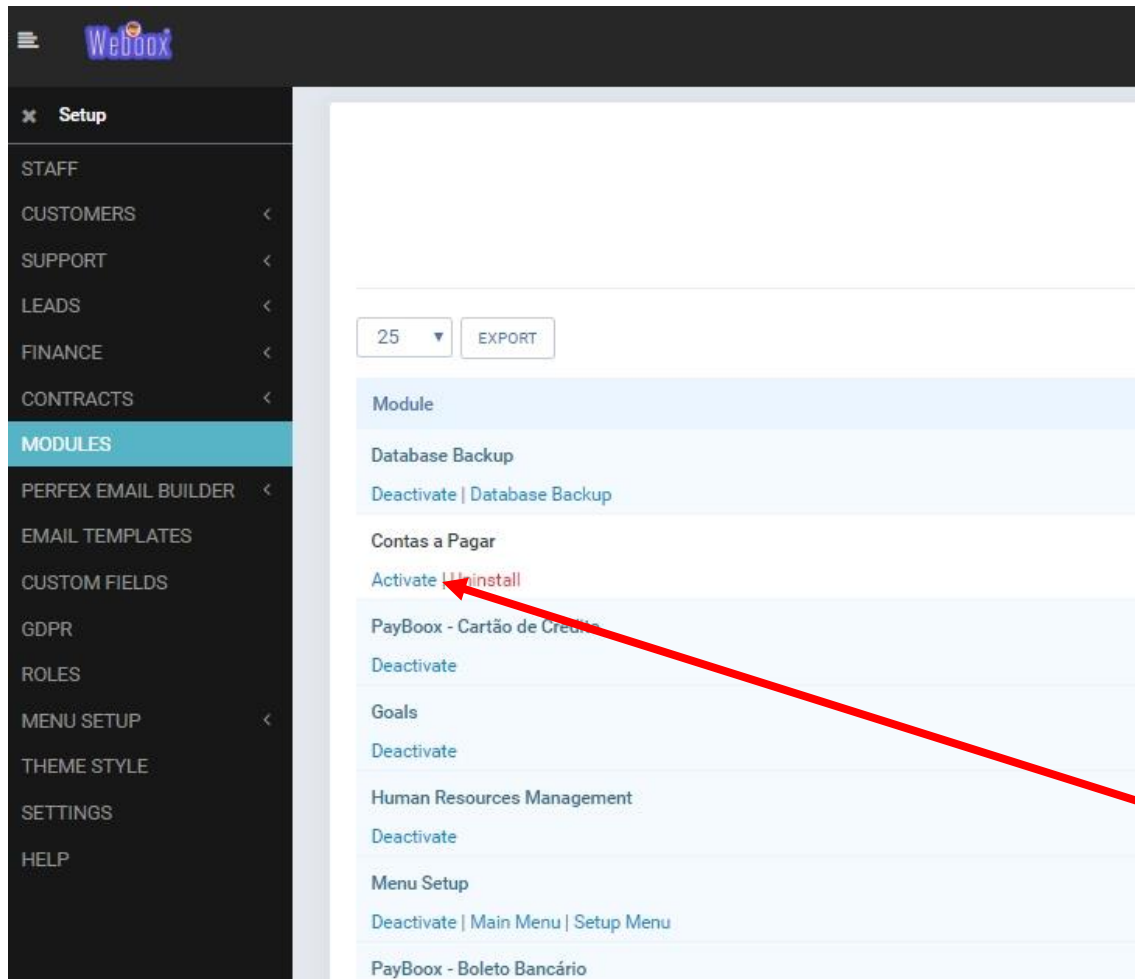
Weboox

Setup
STAFF
CUSTOMERS
SUPPORT
LEADS
FINANCE
CONTRACTS
MODULES
PERFEX EMAIL BUILDER
EMAIL TEMPLATES
CUSTOM FIELDS
GDPR
ROLES
MENU SETUP
THEME STYLE
SETTINGS
HELP

25
EXPORT

Module
Database Backup
Deactivate | Database Backup
Contas a Pagar
Activate | Uninstall
PayBoox - Cartão de Cre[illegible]
Deactivate
Goals
Deactivate
Human Resources Management
Deactivate
Menu Setup
Deactivate | Main Menu | Setup Menu
PayBoox - Boleto Bancário